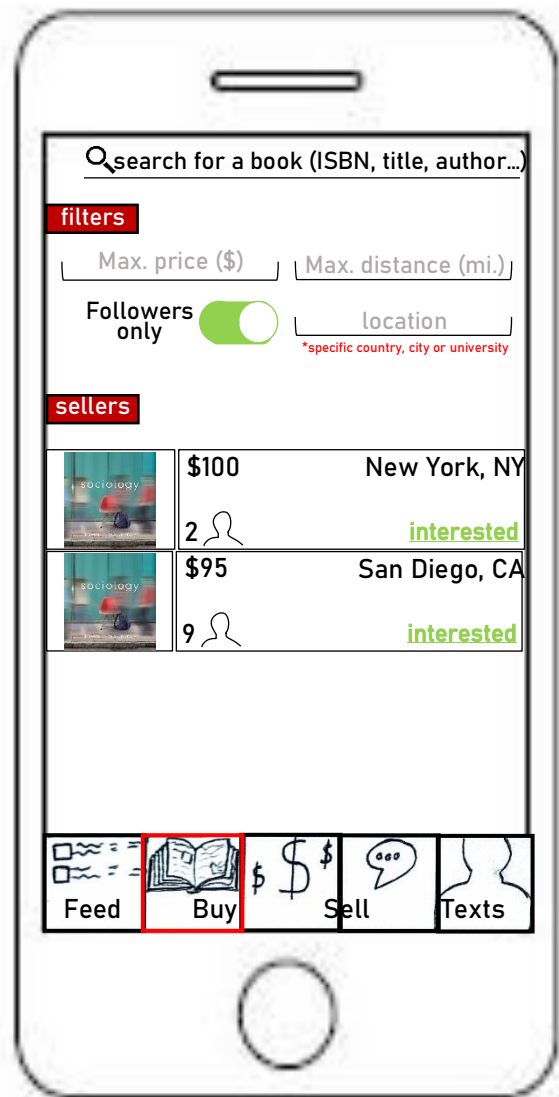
search for a book (ISBN, title, author...)

filters

Max. price ($)

Max. distance (mi.)

Followers only

location

*specific country, city or university

sellers

sociology

$100

New York, NY

2

interested

sociology

$95

San Diego, CA

9

interested

Feed

Buy

Sell

Texts